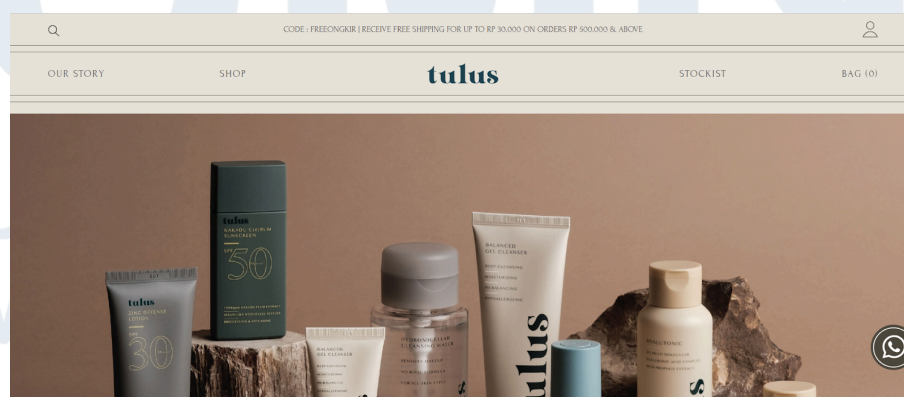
CODE : FREEONGKIR | RECEIVE FREE SHIPPING FOR UP TO RP 30.000 ON ORDERS RP 500.000 & ABOVE

OUR STORY

SHOP

tulus

STOCKIST

BAG (0)

tulus
KAKADU CHIRUM SUNSCREEN
SPF 30

tulus
ZINC DEFENSE LOTION
SPF 30

BALANCED GEL CLEANSER

tulus

HYDRONIQ CLEAR CLEANSING WATER

BALANCED GEL CLEANSER

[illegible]TONIC

tulus